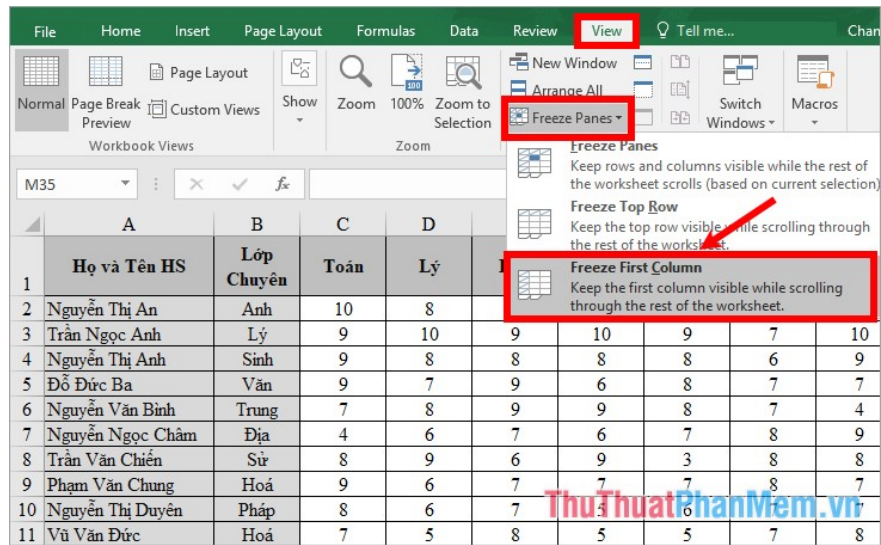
File Home Insert Page Layout Formulas Data Review View Tell me... Chan

Normal Page Break Preview Page Layout Custom Views Show Zoom 100% Zoom to Selection New Window Arrange All Freeze Panes Switch Windows Macros

Workbook Views Zoom

M35 $f_x$

Freeze Panes
Keep rows and columns visible while the rest of the worksheet scrolls (based on current selection).

Freeze Top Row
Keep the top row visible while scrolling through the rest of the worksheet.

Freeze First Column
Keep the first column visible while scrolling through the rest of the worksheet.

| | A | B | C | D | | | | |
|---|---|---|---|---|---|---|---|---|
| 1 | Họ và Tên HS | Lớp Chuyên | Toán | Lý | | | | |
| 2 | Nguyễn Thị An | Anh | 10 | 8 | | | | |
| 3 | Trần Ngọc Anh | Lý | 9 | 10 | 9 | 10 | 9 | 7 | 10 |
| 4 | Nguyễn Thị Anh | Sinh | 9 | 8 | 8 | 8 | 8 | 6 | 9 |
| 5 | Đỗ Đức Ba | Văn | 9 | 7 | 9 | 6 | 8 | 7 | 7 |
| 6 | Nguyễn Văn Bình | Trung | 7 | 8 | 9 | 9 | 8 | 7 | 4 |
| 7 | Nguyễn Ngọc Châm | Địa | 4 | 6 | 7 | 6 | 7 | 8 | 9 |
| 8 | Trần Văn Chiến | Sử | 8 | 9 | 6 | 9 | 3 | 8 | 8 |
| 9 | Phạm Văn Chung | Hoá | 9 | 6 | 7 | 7 | 7 | 8 | 7 |
| 10 | Nguyễn Thị Duyên | Pháp | 8 | 6 | 7 | 5 | 8 | 7 | 7 |
| 11 | Vũ Văn Đức | Hoá | 7 | 5 | 8 | 5 | 5 | 7 | 8 |

ThuThuatPhanMem.vn